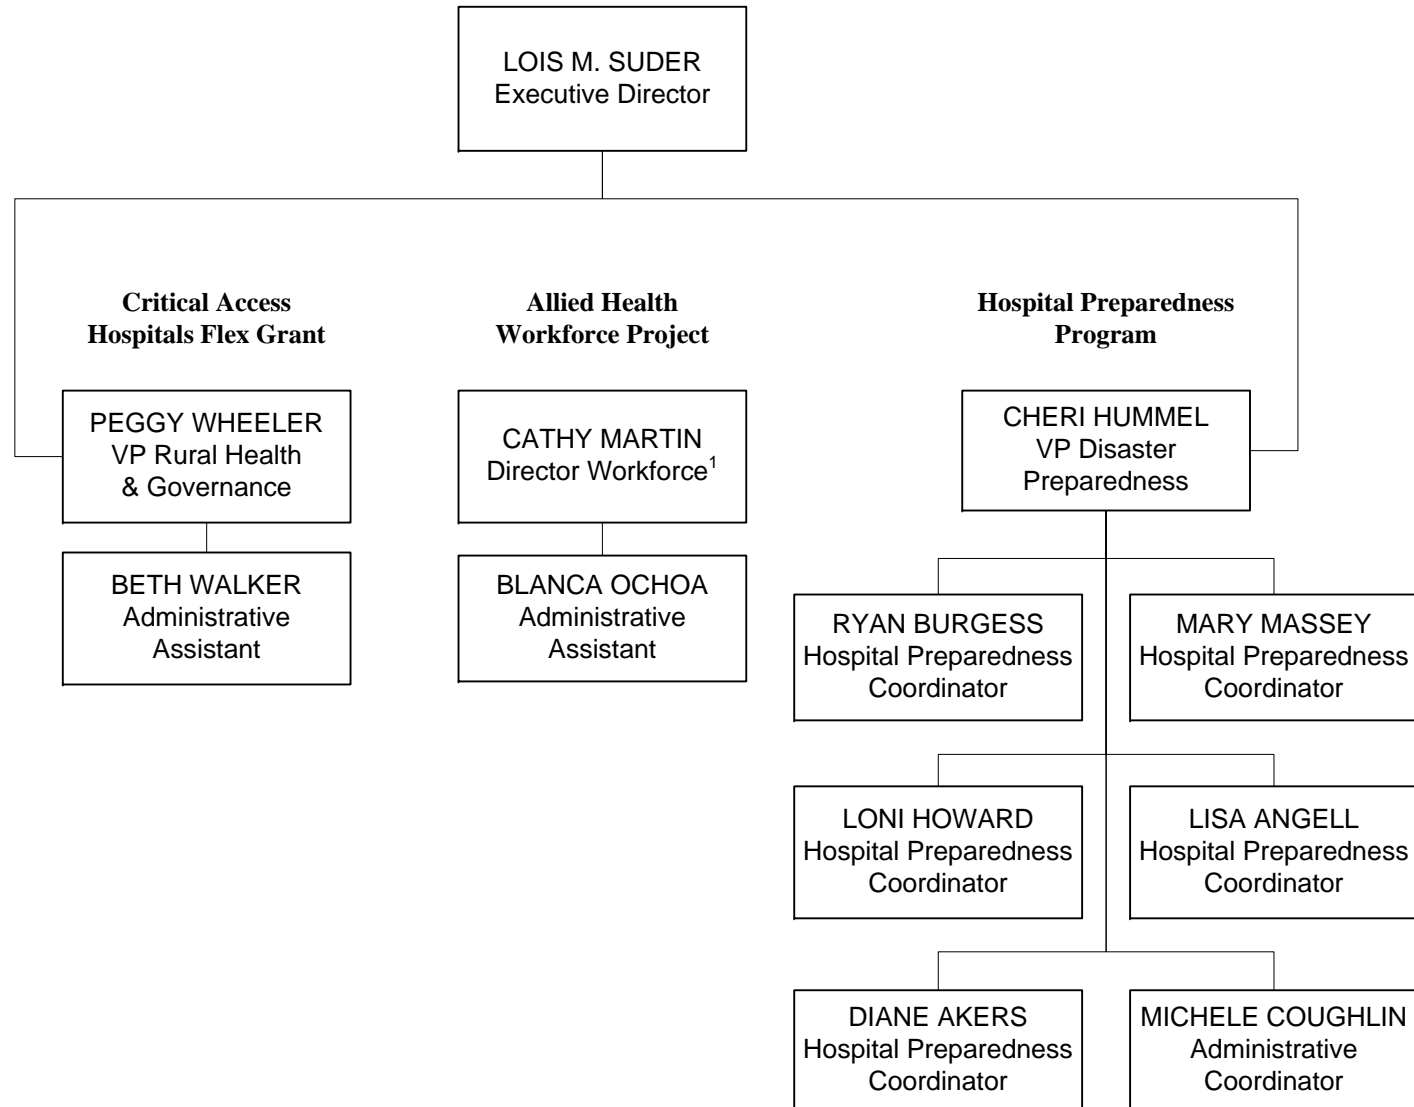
LOIS M. SUDER
Executive Director

Critical Access Hospitals Flex Grant

PEGGY WHEELER
VP Rural Health & Governance

BETH WALKER
Administrative Assistant

Allied Health Workforce Project

CATHY MARTIN
Director Workforce$^1$

BLANCA OCHOA
Administrative Assistant

Hospital Preparedness Program

CHERI HUMMEL
VP Disaster Preparedness

RYAN BURGESS
Hospital Preparedness Coordinator

MARY MASSEY
Hospital Preparedness Coordinator

LONI HOWARD
Hospital Preparedness Coordinator

LISA ANGELL
Hospital Preparedness Coordinator

DIANE AKERS
Hospital Preparedness Coordinator

MICHELE COUGHLIN
Administrative Coordinator